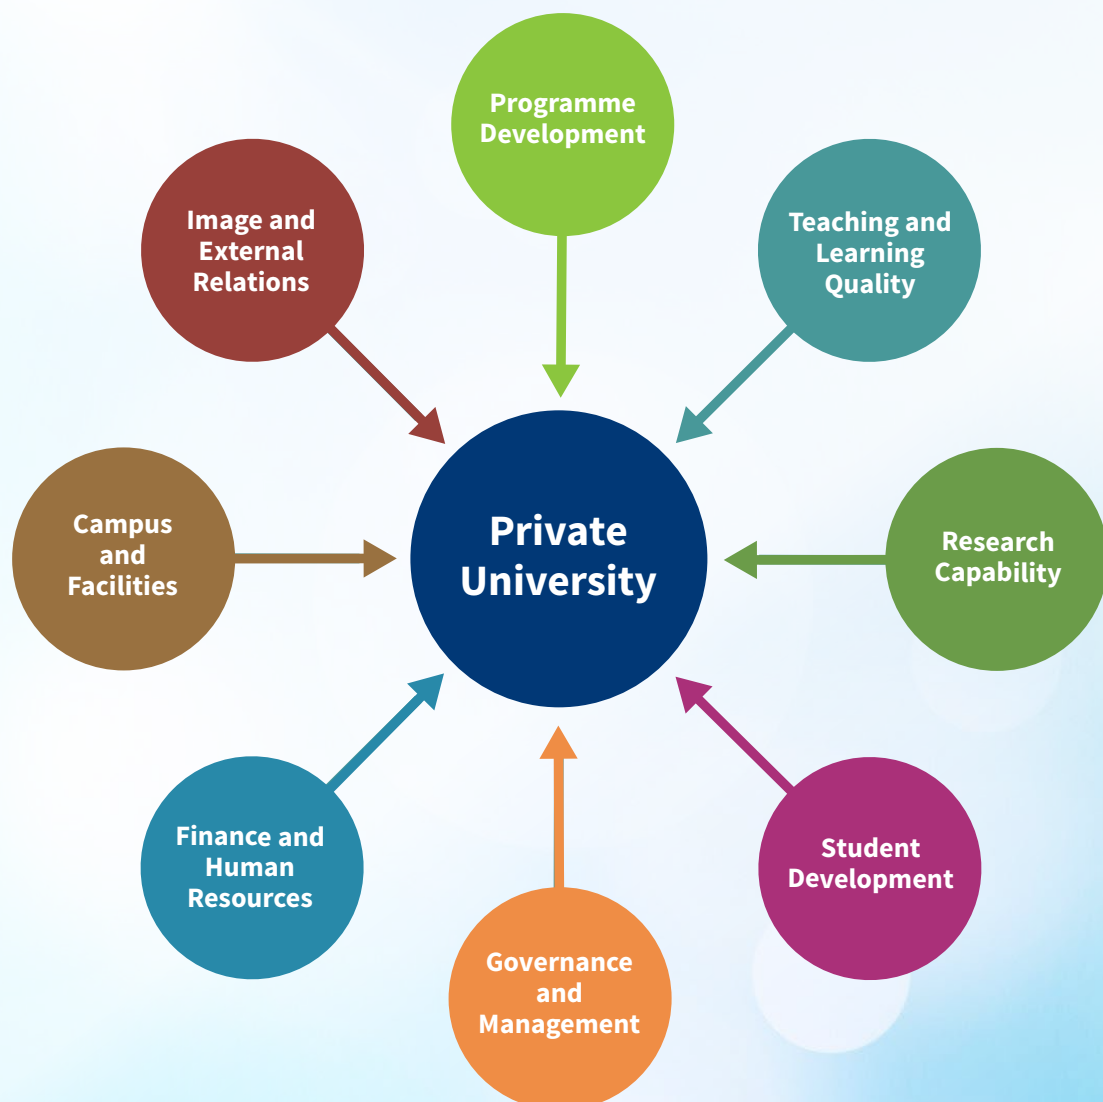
Programme Development

Image and External Relations

Teaching and Learning Quality

Campus and Facilities

Private University

Research Capability

Finance and Human Resources

Student Development

Governance and Management